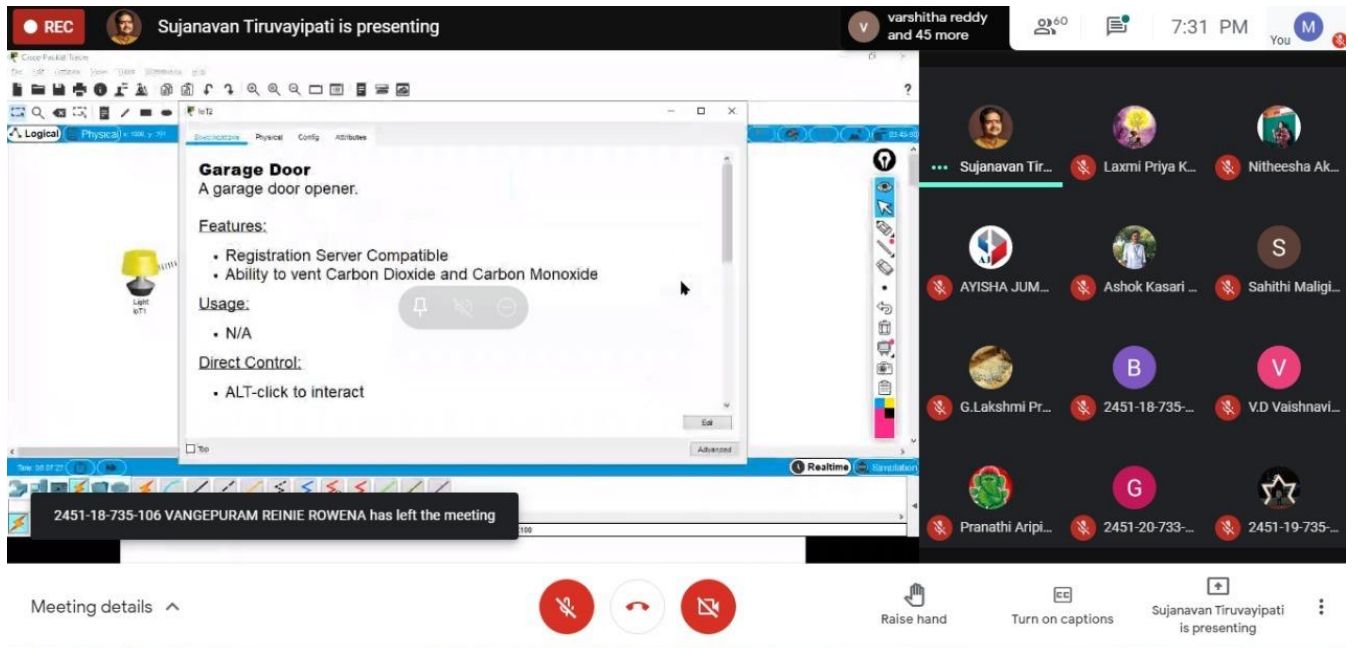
REC
Sujanavan Tiruvayipati is presenting
varshitha reddy and 45 more
60
7:31 PM
You

Cisco Packet Tracer
IoT2
Specifications Physical Config Attributes

Garage Door
A garage door opener.

Features:
• Registration Server Compatible
• Ability to vent Carbon Dioxide and Carbon Monoxide

Usage:
• N/A

Direct Control:
• ALT-click to interact

Edit
Top
Advanced

Logical
Physical
Light IoT1
Realtime
Simulation

2451-18-735-106 VANGEPURAM REINIE ROWENA has left the meeting

Sujanavan Tir...
Laxmi Priya K...
Nitheesha Ak...
AYISHA JUM...
Ashok Kasari ...
S
Sahithi Maligi...
G.Lakshmi Pr...
B
2451-18-735-...
V
V.D Vaishnavi...
Pranathi Aripi...
G
2451-20-733-...
2451-19-735-...

Meeting details
Raise hand
Turn on captions
Sujanavan Tiruvayipati is presenting